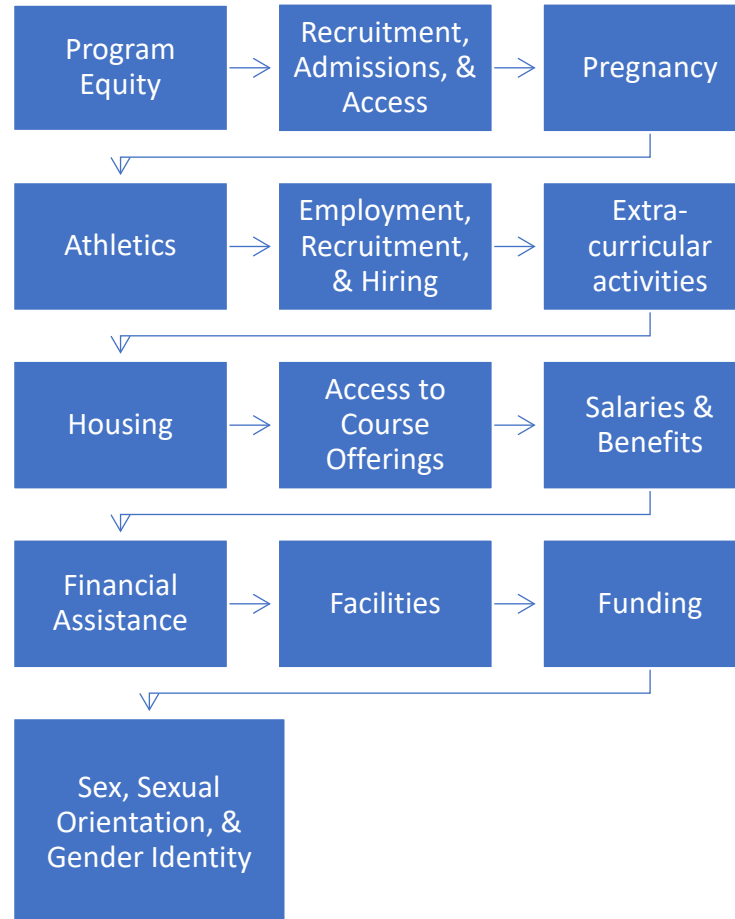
Program Equity

Recruitment, Admissions, & Access

Pregnancy

Athletics

Employment, Recruitment, & Hiring

Extra-curricular activities

Housing

Access to Course Offerings

Salaries & Benefits

Financial Assistance

Facilities

Funding

Sex, Sexual Orientation, & Gender Identity